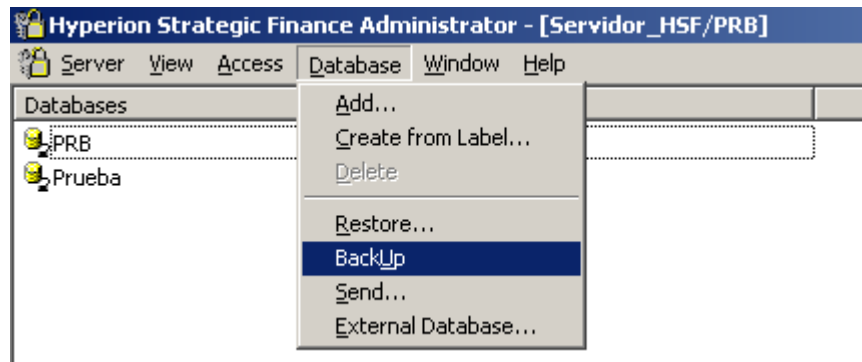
Hyperion Strategic Finance Administrator - [Servidor_HSF/PRB]

Server View Access Database Window Help

Databases

PRB
Prueba

Add...
Create from Label...
Delete
Restore...
BackUp
Send...
External Database...